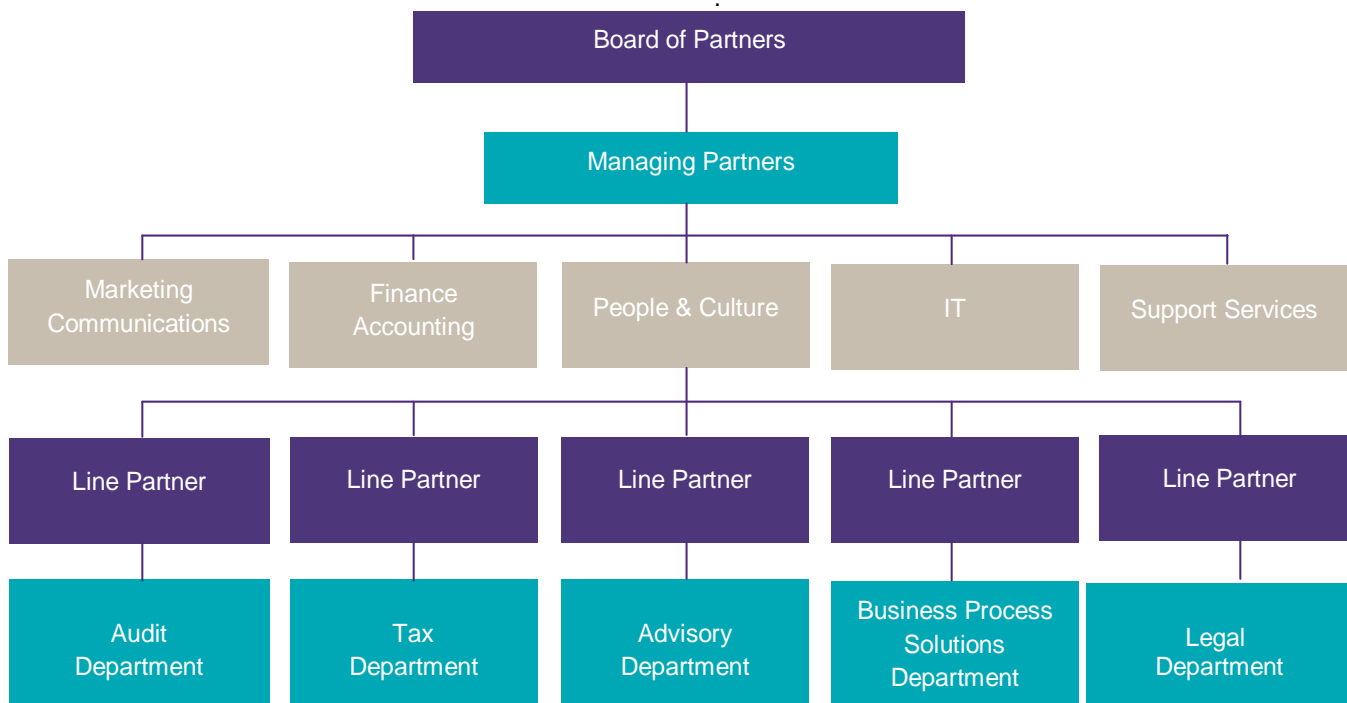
Board of Partners

Managing Partners

Marketing Communications

Finance Accounting

People & Culture

IT

Support Services

Line Partner

Line Partner

Line Partner

Line Partner

Line Partner

Audit Department

Tax Department

Advisory Department

Business Process Solutions Department

Legal Department